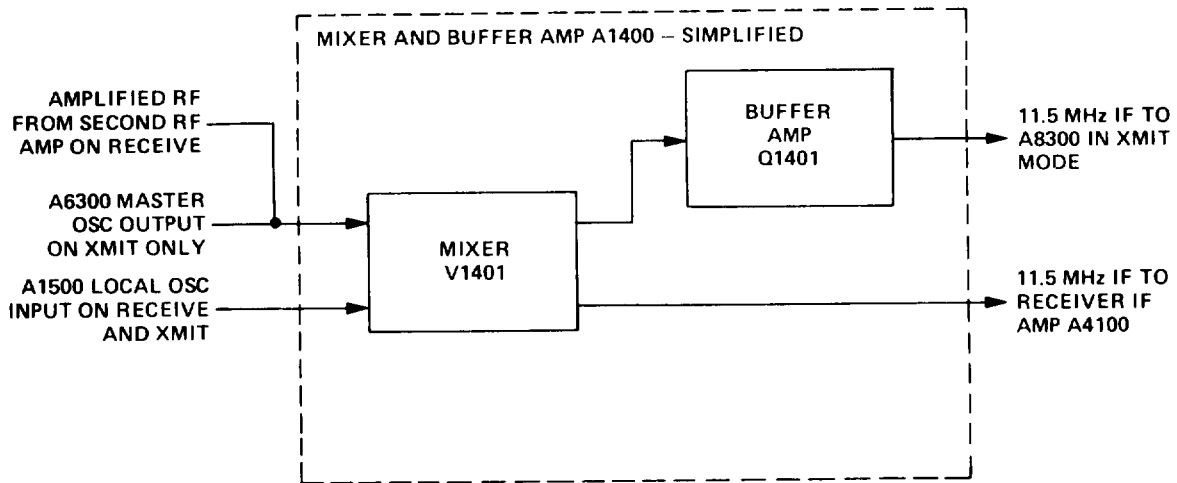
MIXER AND BUFFER AMP A1400 – SIMPLIFIED

AMPLIFIED RF FROM SECOND RF AMP ON RECEIVE

A6300 MASTER OSC OUTPUT ON XMIT ONLY

A1500 LOCAL OSC INPUT ON RECEIVE AND XMIT

MIXER V1401

BUFFER AMP Q1401

11.5 MHz IF TO A8300 IN XMIT MODE

11.5 MHz IF TO RECEIVER IF AMP A4100